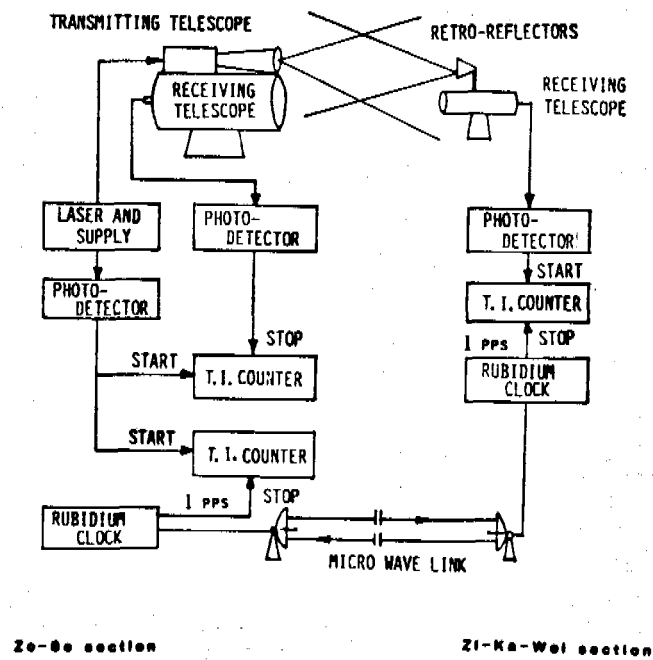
TRANSMITTING TELESCOPE

RETRO-REFLECTORS

RECEIVING TELESCOPE

RECEIVING TELESCOPE

LASER AND SUPPLY

PHOTO-DETECTOR

PHOTO-DETECTOR

PHOTO-DETECTOR

START

T. I. COUNTER

STOP

1 PPS

STOP

RUBIDIUM CLOCK

STOP

START

T. I. COUNTER

START

T. I. COUNTER

1 PPS

STOP

RUBIDIUM CLOCK

MICRO WAVE LINK

Ze-Se section

Zi-Ka-Wei section